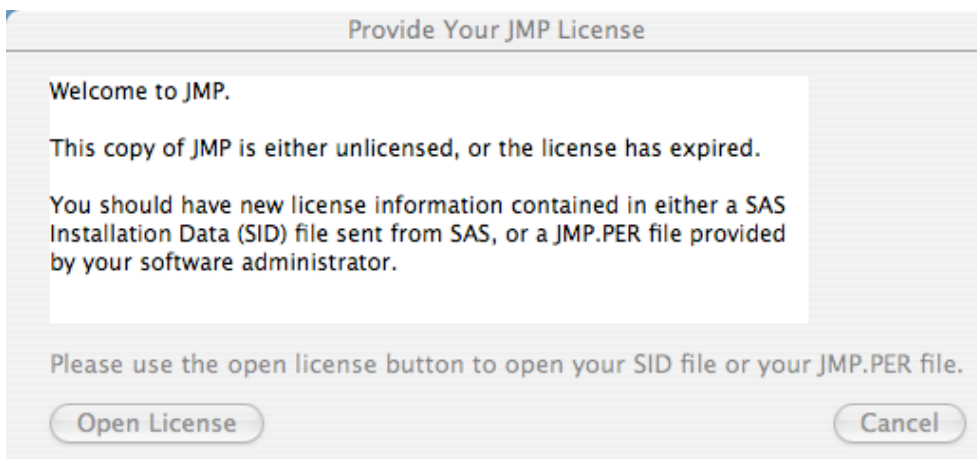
Provide Your JMP License

Welcome to JMP.

This copy of JMP is either unlicensed, or the license has expired.

You should have new license information contained in either a SAS Installation Data (SID) file sent from SAS, or a JMP.PER file provided by your software administrator.

Please use the open license button to open your SID file or your JMP.PER file.

Open License

Cancel